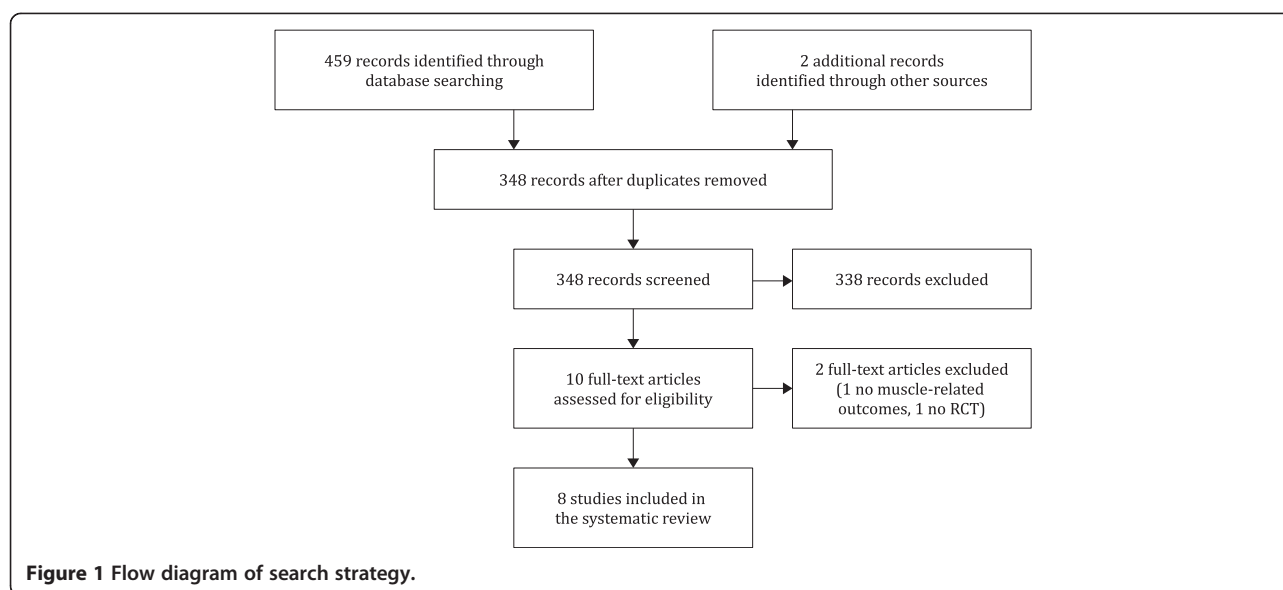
459 records identified through database searching

2 additional records identified through other sources

348 records after duplicates removed

348 records screened

338 records excluded

10 full-text articles assessed for eligibility

2 full-text articles excluded (1 no muscle-related outcomes, 1 no RCT)

8 studies included in the systematic review

**Figure 1 Flow diagram of search strategy.**